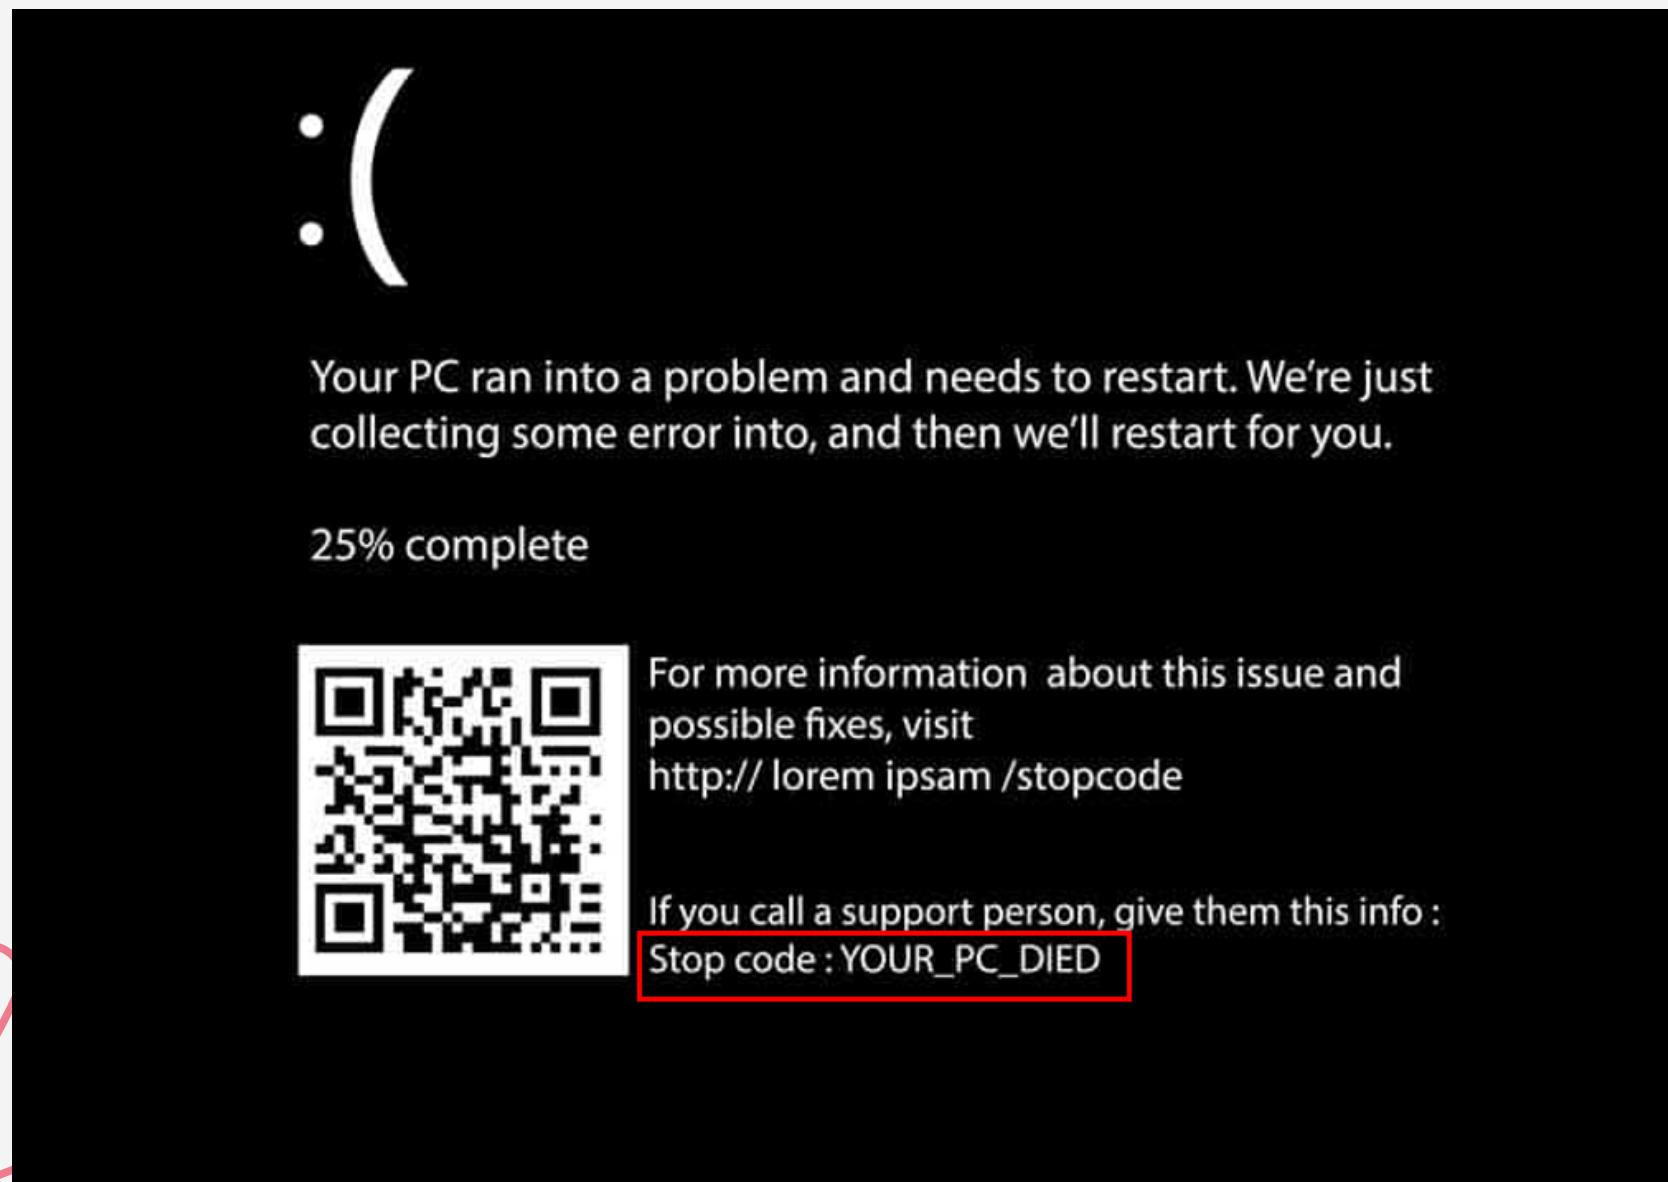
:(

Your PC ran into a problem and needs to restart. We're just collecting some error into, and then we'll restart for you.

25% complete

For more information about this issue and possible fixes, visit http:// lorem ipsam /stopcode

If you call a support person, give them this info :
Stop code : YOUR_PC_DIED